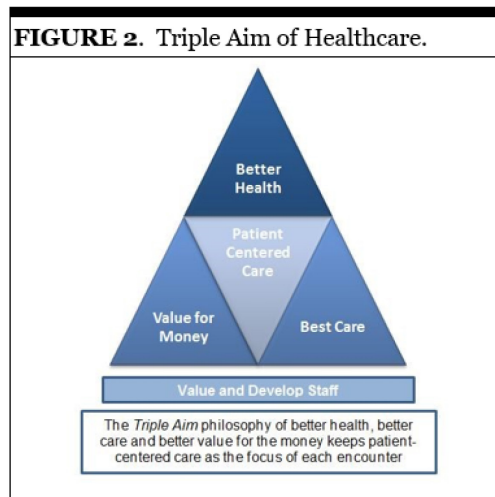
**FIGURE 2**. Triple Aim of Healthcare.

Better Health

Patient Centered Care

Value for Money

Best Care

Value and Develop Staff

The *Triple Aim* philosophy of better health, better care and better value for the money keeps patient-centered care as the focus of each encounter